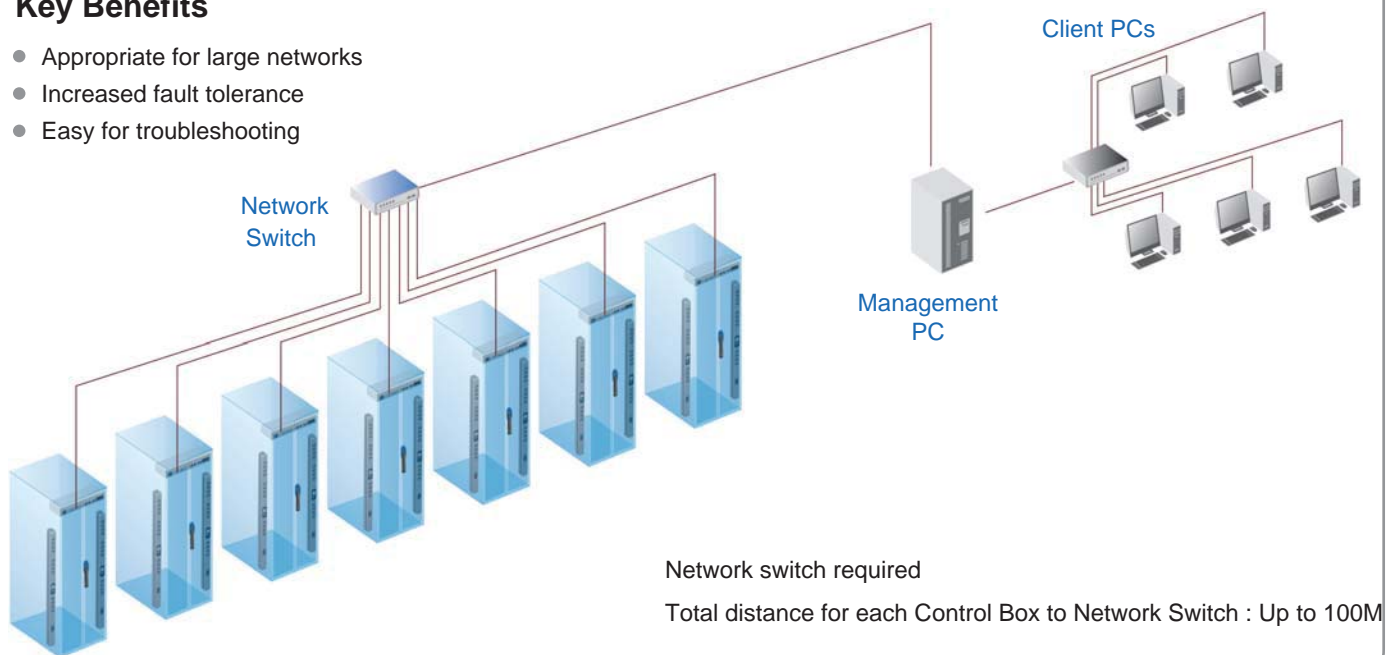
Key Benefits

Appropriate for large networks
Increased fault tolerance
Easy for troubleshooting

Client PCs

Network Switch

Management PC

Network switch required

Total distance for each Control Box to Network Switch : Up to 100M